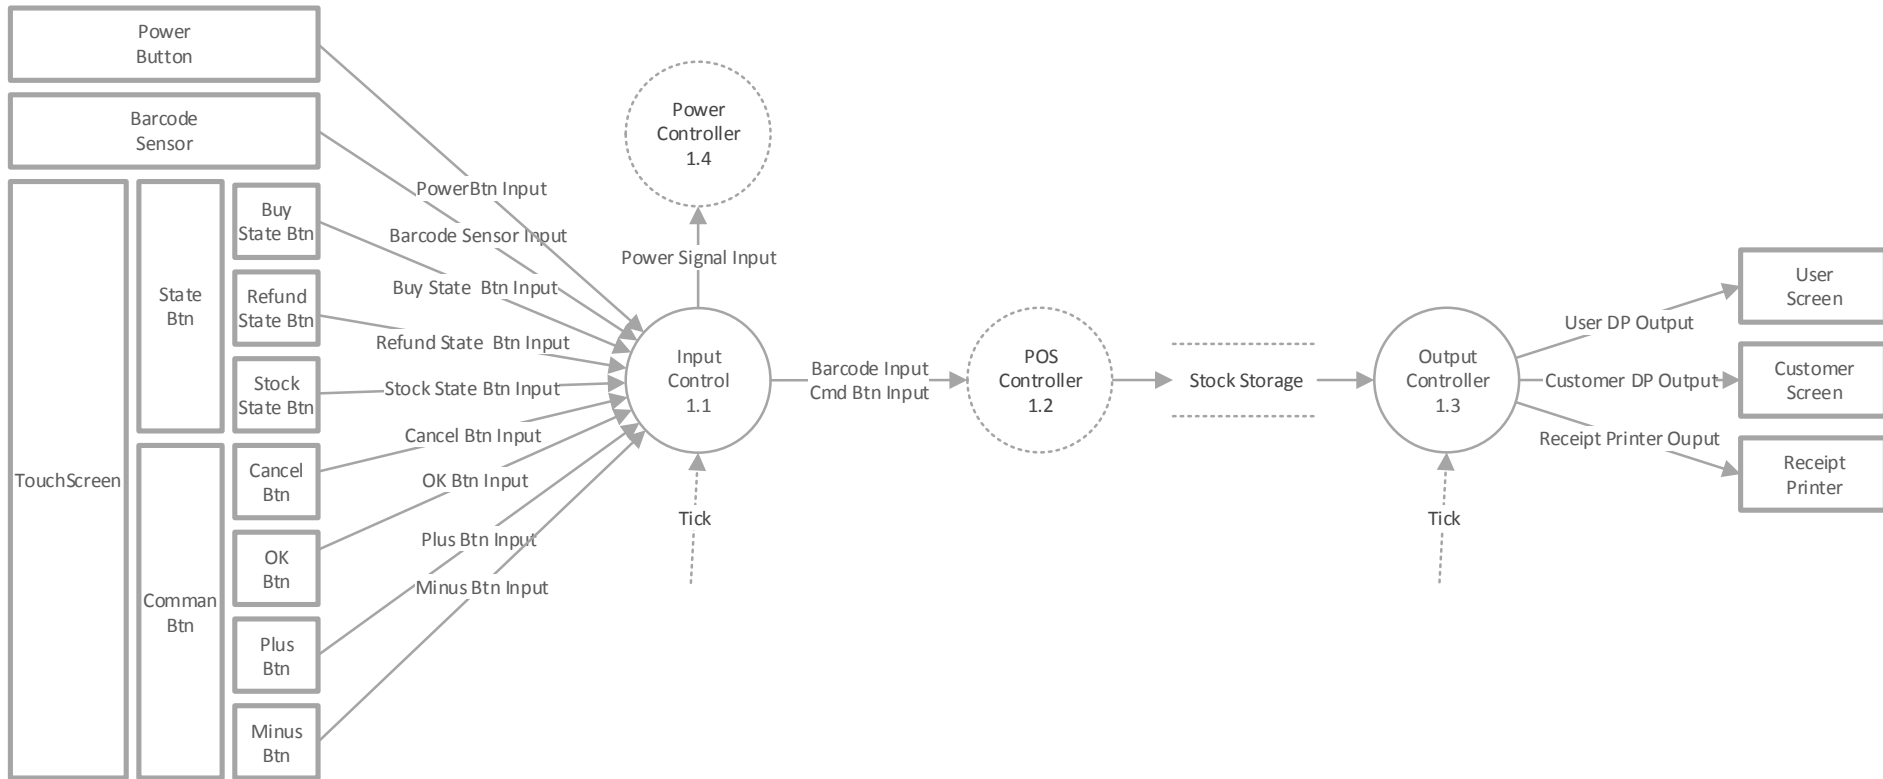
Power Button

Barcode Sensor

TouchScreen

State Btn

Buy State Btn

Refund State Btn

Stock State Btn

Comman Btn

Cancel Btn

OK Btn

Plus Btn

Minus Btn

PowerBtn Input

Barcode Sensor Input

Buy State Btn Input

Refund State Btn Input

Stock State Btn Input

Cancel Btn Input

OK Btn Input

Plus Btn Input

Minus Btn Input

Power Controller 1.4

Power Signal Input

Input Control 1.1

Tick

Barcode Input
Cmd Btn Input

POS Controller 1.2

Stock Storage

Output Controller 1.3

Tick

User DP Output

Customer DP Output

Receipt Printer Ouput

User Screen

Customer Screen

Receipt Printer